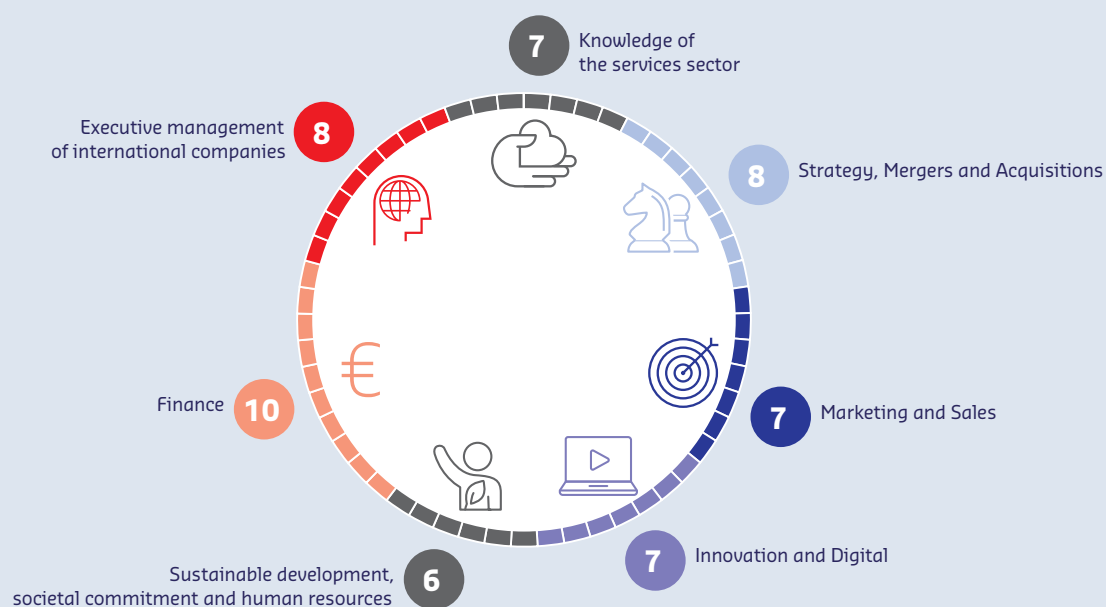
7 Knowledge of the services sector

8 Executive management of international companies

8 Strategy, Mergers and Acquisitions

€

Finance 10

7 Marketing and Sales

7 Innovation and Digital

Sustainable development, societal commitment and human resources 6